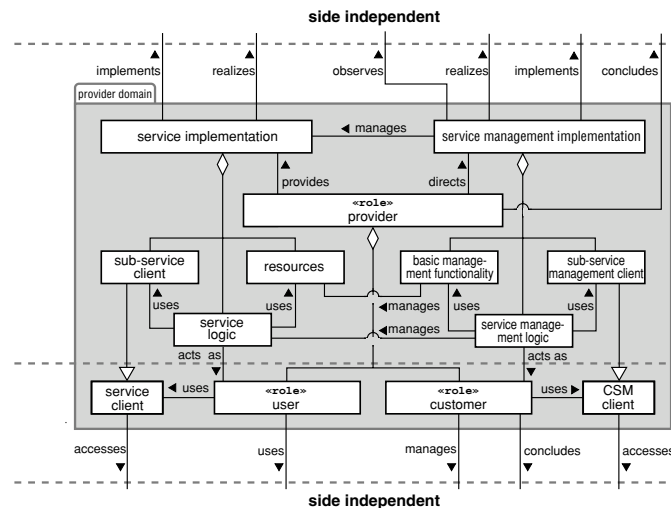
side independent

▲ implements
▲ realizes
▲ observes
▲ realizes
▲ implements
▲ concludes

provider domain

service implementation

◀ manages

service management implementation

▲ provides

▲ directs

«role»
provider

sub-service client

resources

basic management functionality

sub-service management client

▲ uses

▲ uses

◀ manages

▲ uses

▲ uses

service logic

◀ manages

service management logic

acts as

acts as

service client

◀ uses

«role»
user

«role»
customer

uses ▶

CSM client

accesses ▼

uses ▼

manages ▼

concludes ▼

accesses ▼

side independent